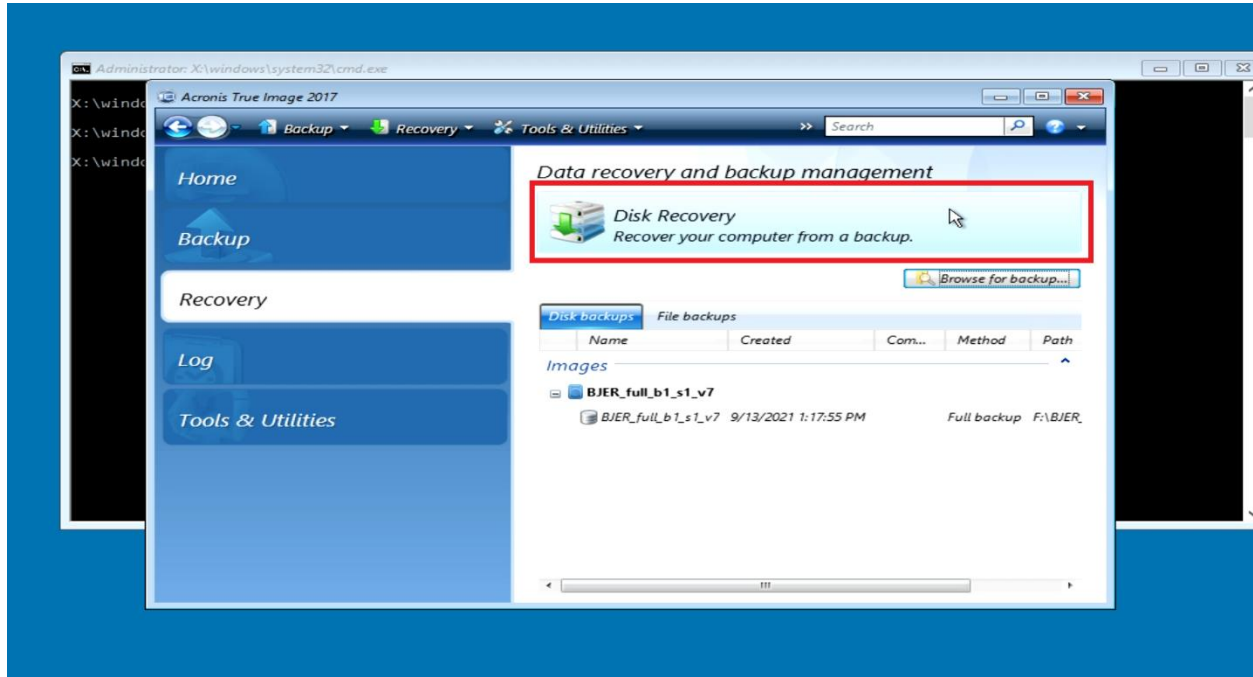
Administrator: X:\windows\system32\cmd.exe

X:\windo
X:\windo
X:\windo

Acronis True Image 2017

Backup Recovery Tools & Utilities Search

Home
Backup
Recovery
Log
Tools & Utilities

Data recovery and backup management

Disk Recovery
Recover your computer from a backup.

Browse for backup...

Disk backups File backups

| Name | Created | Com... | Method | Path |
|---|---|---|---|---|
| Images | | | | |
| BJER_full_b1_s1_v7 | | | | |
| BJER_full_b1_s1_v7 | 9/13/2021 1:17:55 PM | | Full backup | F:\BJER_ |